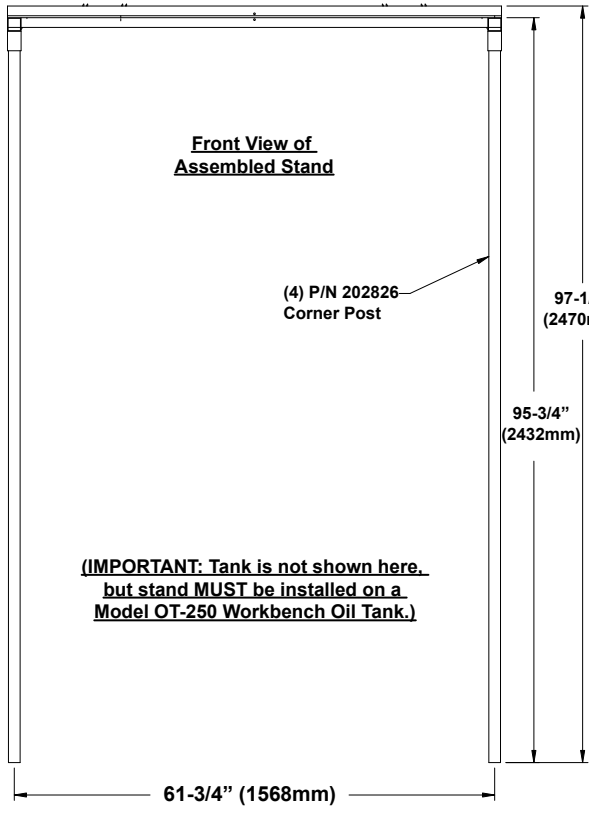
Front View of Assembled Stand

(4) P/N 202826 Corner Post

97-1/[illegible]
(2470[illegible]

95-3/4"
(2432mm)

(IMPORTANT: Tank is not shown here, but stand MUST be installed on a Model OT-250 Workbench Oil Tank.)

61-3/4" (1568mm)